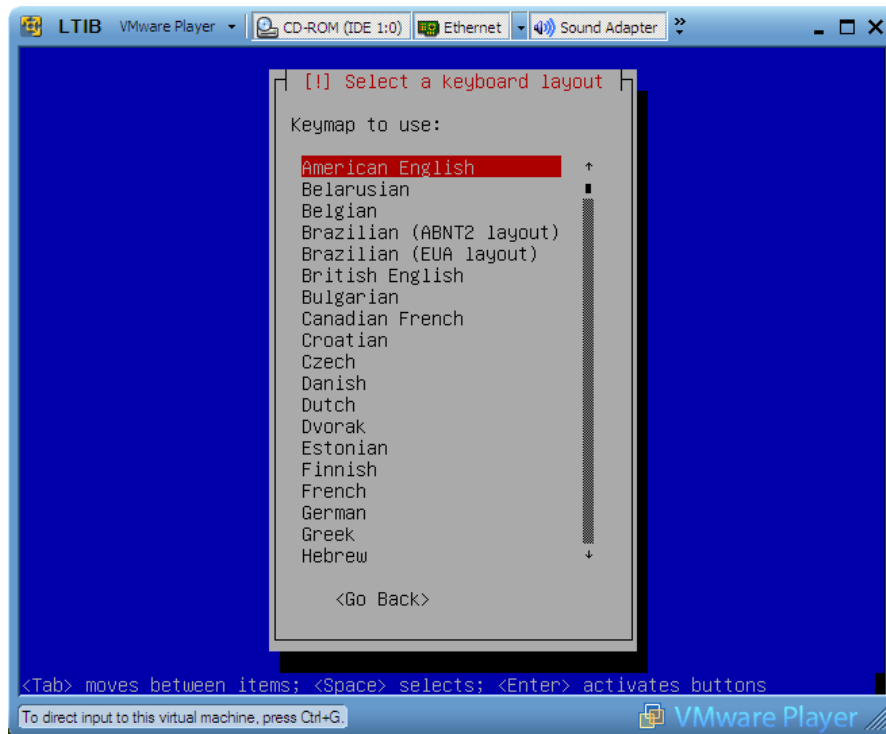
LTIB VMware Player CD-ROM (IDE 1:0) Ethernet Sound Adapter

[!] Select a keyboard layout

Keymap to use:

American English
Belarusian
Belgian
Brazilian (ABNT2 layout)
Brazilian (EUA layout)
British English
Bulgarian
Canadian French
Croatian
Czech
Danish
Dutch
Dvorak
Estonian
Finnish
French
German
Greek
Hebrew

<Go Back>

<Tab> moves between items; <Space> selects; <Enter> activates buttons

To direct input to this virtual machine, press Ctrl+G.

VMware Player